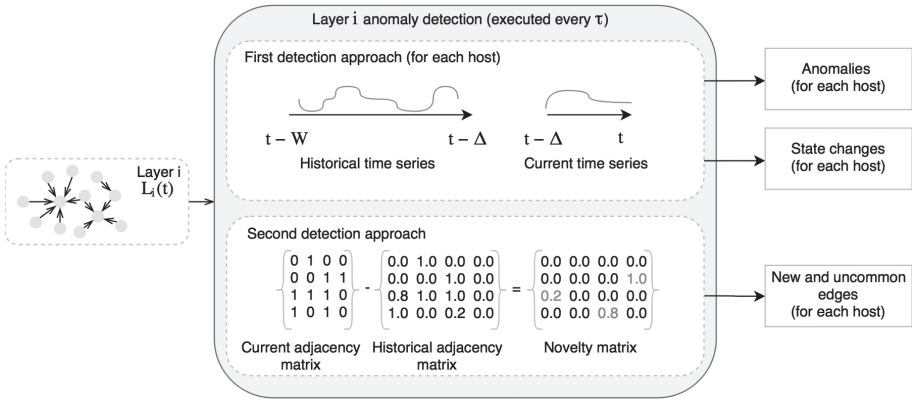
Layer i
$L_i(t)$

Layer i anomaly detection (executed every $\tau$)

First detection approach (for each host)

$t - W$

$t - \Delta$

Historical time series

$t - \Delta$

$t$

Current time series

Second detection approach

$\begin{Bmatrix} 0 & 1 & 0 & 0 \\ 0 & 0 & 1 & 1 \\ 1 & 1 & 1 & 0 \\ 1 & 0 & 1 & 0 \end{Bmatrix} - \begin{Bmatrix} 0.0 & 1.0 & 0.0 & 0.0 \\ 0.0 & 0.0 & 1.0 & 0.0 \\ 0.8 & 1.0 & 1.0 & 0.0 \\ 1.0 & 0.0 & 0.2 & 0.0 \end{Bmatrix} = \begin{Bmatrix} 0.0 & 0.0 & 0.0 & 0.0 \\ 0.0 & 0.0 & 0.0 & 1.0 \\ 0.2 & 0.0 & 0.0 & 0.0 \\ 0.0 & 0.0 & 0.8 & 0.0 \end{Bmatrix}$

Current adjacency matrix

Historical adjacency matrix

Novelty matrix

Anomalies (for each host)

State changes (for each host)

New and uncommon edges (for each host)